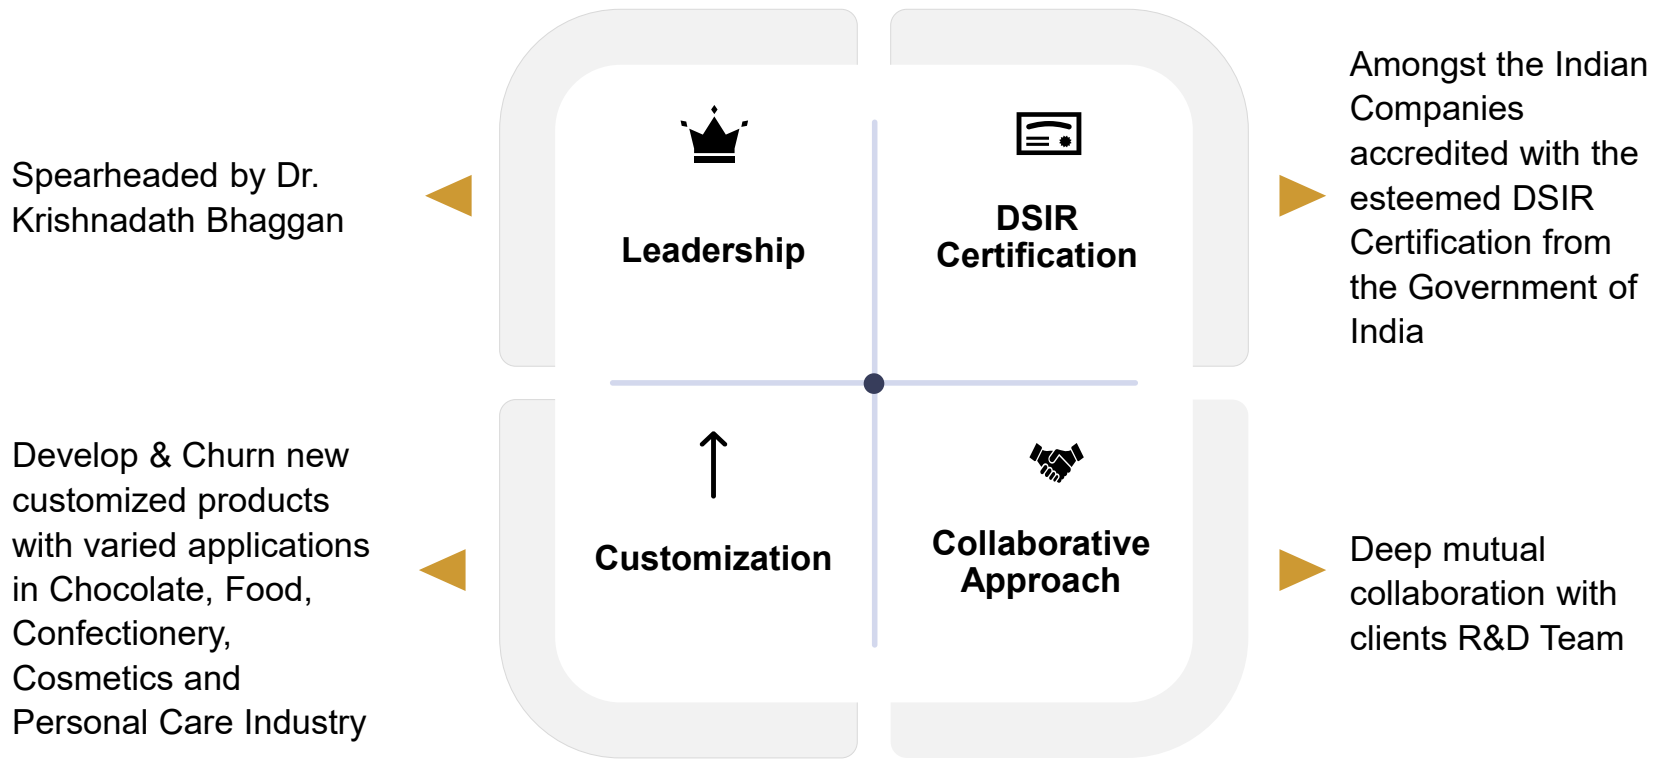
Spearheaded by Dr. Krishnadath Bhaggan

Leadership

DSIR Certification

Amongst the Indian Companies accredited with the esteemed DSIR Certification from the Government of India

Develop & Churn new customized products with varied applications in Chocolate, Food, Confectionery, Cosmetics and Personal Care Industry

Customization

Collaborative Approach

Deep mutual collaboration with clients R&D Team